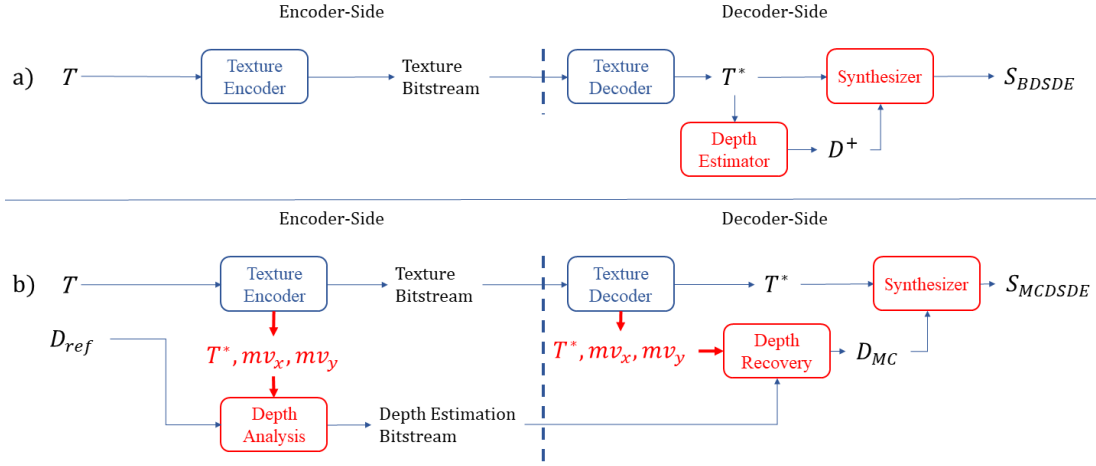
Encoder-Side

Decoder-Side

a) $T$

Texture Encoder

Texture Bitstream

Texture Decoder

$T^*$

Synthesizer

$S_{BDSDE}$

Depth Estimator

$D^+$

Encoder-Side

Decoder-Side

b) $T$

Texture Encoder

Texture Bitstream

Texture Decoder

$T^*$

Synthesizer

$S_{MCDSDE}$

$D_{ref}$

$T^*, mv_x, mv_y$

$T^*, mv_x, mv_y$

Depth Recovery

$D_{MC}$

Depth Analysis

Depth Estimation Bitstream